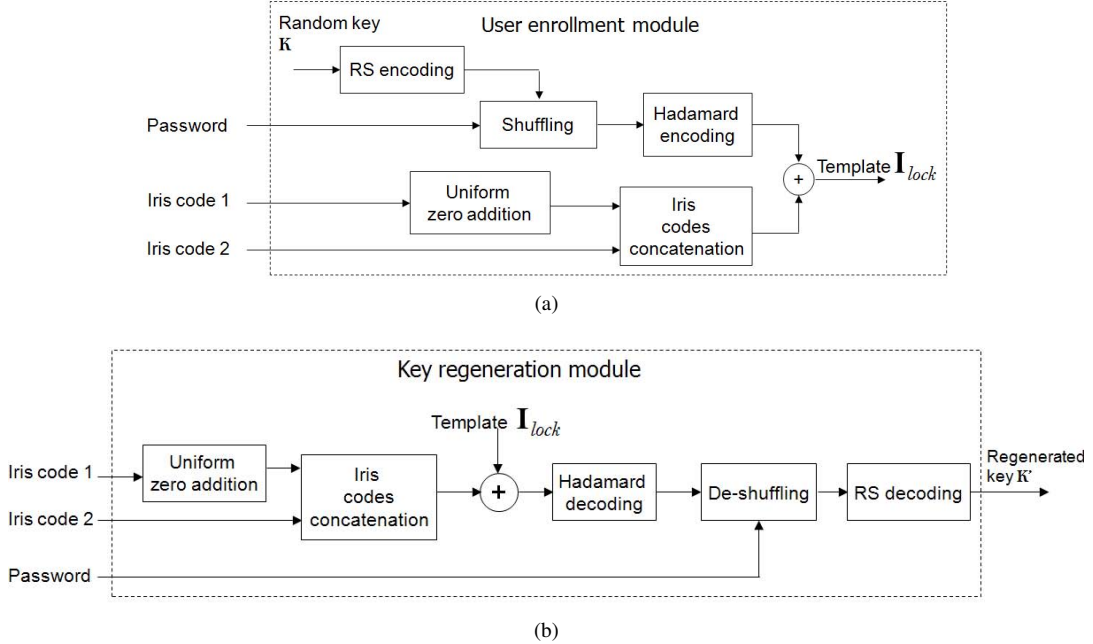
Random key K

User enrollment module

RS encoding

Password

Shuffling

Hadamard encoding

+

Template $\mathbf{I}_{lock}$

Iris code 1

Uniform zero addition

Iris codes concatenation

Iris code 2

(a)

Key regeneration module

Template $\mathbf{I}_{lock}$

Iris code 1

Uniform zero addition

Iris codes concatenation

+

Hadamard decoding

De-shuffling

RS decoding

Regenerated key K'

Iris code 2

Password

(b)